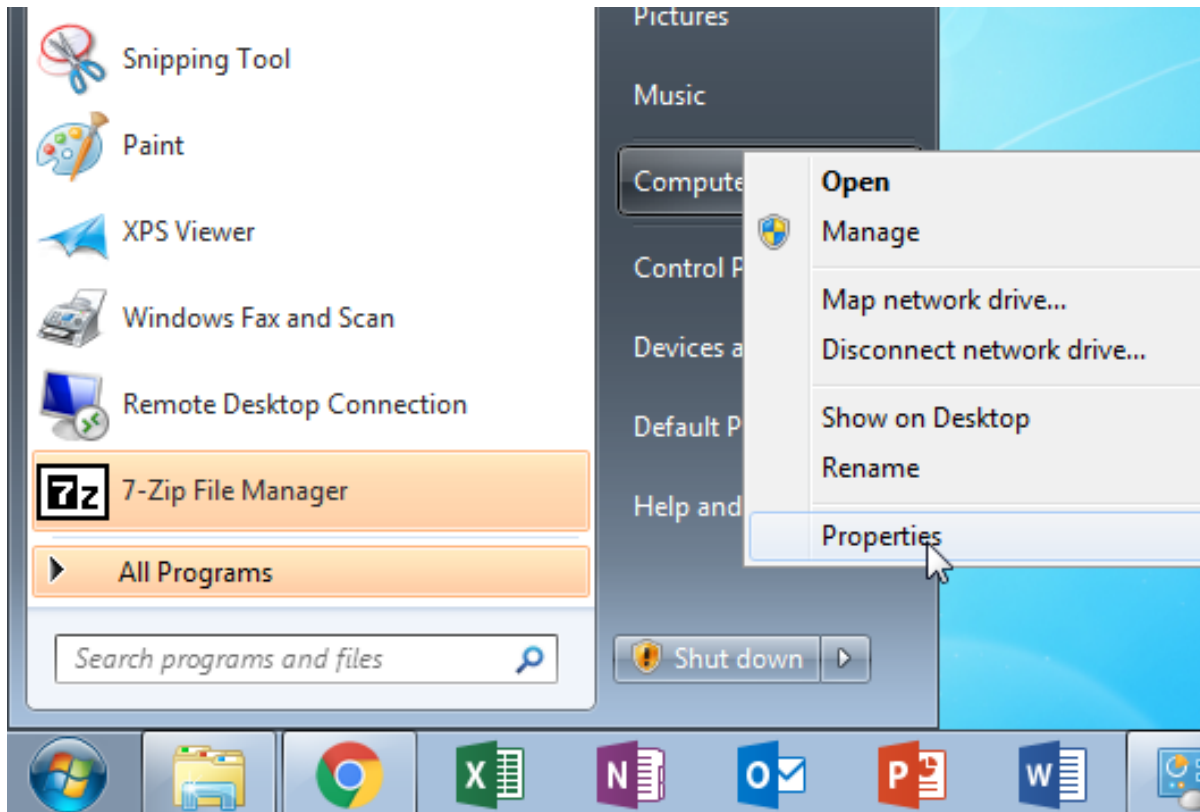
Snipping Tool

Paint

XPS Viewer

Windows Fax and Scan

Remote Desktop Connection

7z 7-Zip File Manager

All Programs

Search programs and files

Pictures

Music

Compute

Control P

Devices a

Default P

Help and

Shut down

Open

Manage

Map network drive...

Disconnect network drive...

Show on Desktop

Rename

Properties